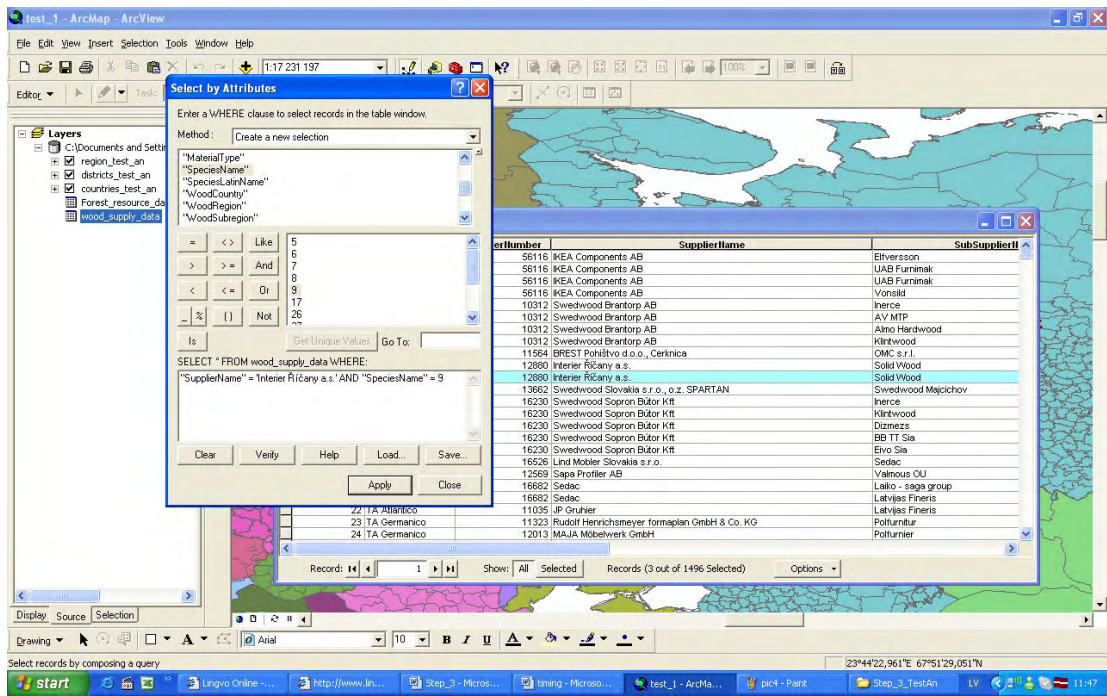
test_1 - ArcMap - ArcView

File Edit View Insert Selection Tools Window Help

1:17 231 197

Editor ▾ Task

Layers
C:\Documents and Settin
region_test_an
districts_test_an
countries_test_an
Forest_resource_da
wood_supply_data

Select by Attributes

Enter a WHERE clause to select records in the table window.

Method: Create a new selection

"MaterialType"
"SpeciesName"
"SpeciesLatinName"
"WoodCountry"
"WoodRegion"
"WoodSubregion"

| = | <> | Like |
|---|---|---|
| > | >= | And |
| < | <= | Or |
| _ % | () | Not |

5
6
7
8
9
17
26

Is

Get Unique Values Go To:

SELECT * FROM wood_supply_data WHERE:

"SupplierName" = 'Interier Říčany a.s.' AND "SpeciesName" = 9

Clear Verify Help Load... Save...

Apply Close

| | | erNumber | SupplierName | SubSupplierN |
|---|---|---|---|---|
| | | 56116 | IKEA Components AB | Eltversson |
| | | 56116 | IKEA Components AB | UAB Furnimak |
| | | 56116 | IKEA Components AB | UAB Furnimak |
| | | 56116 | IKEA Components AB | Vonsild |
| | | 10312 | Swedwood Brantorp AB | Inerce |
| | | 10312 | Swedwood Brantorp AB | AV MTP |
| | | 10312 | Swedwood Brantorp AB | Almo Hardwood |
| | | 10312 | Swedwood Brantorp AB | Klintwood |
| | | 11564 | BREST Pohištvo d.o.o., Cerknica | OMC s.r.l. |
| | | 12880 | Interier Říčany a.s. | Solid Wood |
| | | 12880 | Interier Říčany a.s. | Solid Wood |
| | | 13662 | Swedwood Slovakia s.r.o., o.z. SPARTAN | Swedwood Majcichov |
| | | 16230 | Swedwood Sopron Bútor Kft | Inerce |
| | | 16230 | Swedwood Sopron Bútor Kft | Klintwood |
| | | 16230 | Swedwood Sopron Bútor Kft | Dizmezs |
| | | 16230 | Swedwood Sopron Bútor Kft | BB TT Sia |
| | | 16230 | Swedwood Sopron Bútor Kft | Eivo Sia |
| | | 16526 | Lind Mobler Slovakia s.r.o. | Sedac |
| | | 12569 | Sapa Profiler AB | Valmous OU |
| | | 16682 | Sedac | Laiko - saga group |
| | | 16682 | Sedac | Latvijas Fineris |
| | 22 TA Atlantico | 11035 | JP Gruhier | Latvijas Fineris |
| | 23 TA Germanico | 11323 | Rudolf Henrichsmeyer formaplan GmbH & Co. KG | Polfurnitur |
| | 24 TA Germanico | 12013 | MAJA Möbelwerk GmbH | Polfurnier |

Record: 1 Show: All Selected Records (3 out of 1496 Selected) Options ▾

Display Source Selection

Drawing ▾ A ▾ Arial 10 B I U A ▾

Select records by composing a query

23°44'22,961"E 67°51'29,051"N

start Lingvo Online -... http://www.lin... Step_3 - Micros... timing - Microso... test_1 - ArcMa... pic4 - Paint Step_3_TestAn LV 11:47